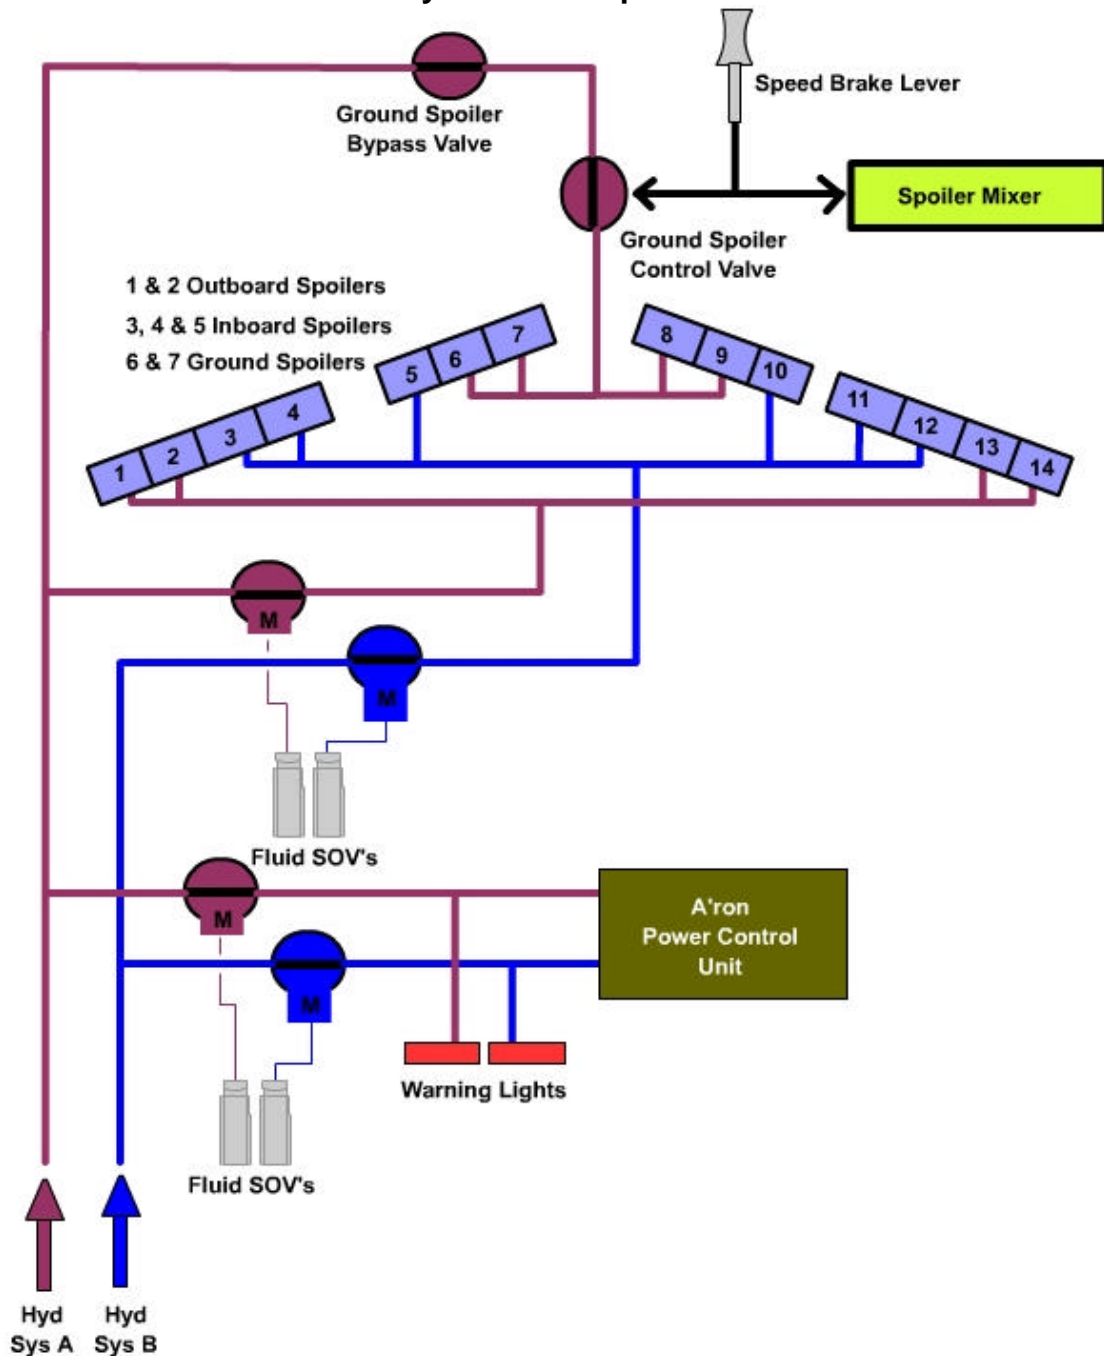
Ground Spoiler Bypass Valve

Speed Brake Lever

Spoiler Mixer

Ground Spoiler Control Valve

1 & 2 Outboard Spoilers

3, 4 & 5 Inboard Spoilers

6 & 7 Ground Spoilers

5 6 7

8 9 10

1 2 3 4

11 12 13 14

M

M

Fluid SOV's

M

A'ron Power Control Unit

M

Warning Lights

Fluid SOV's

Hyd Sys A

Hyd Sys B